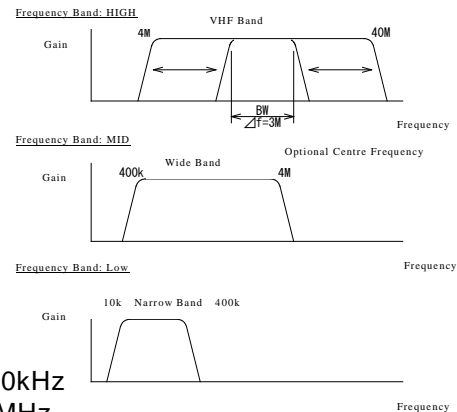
Frequency Band: HIGH

VHF Band

4M

40M

Gain

BW
$\angle f=3M$

Frequency

Frequency Band: MID

Optional Centre Frequency

Wide Band

400k

4M

Gain

Frequency

Frequency Band: Low

Frequency

10k Narrow Band 400k

Gain

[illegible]0kHz

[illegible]MHz

Frequency